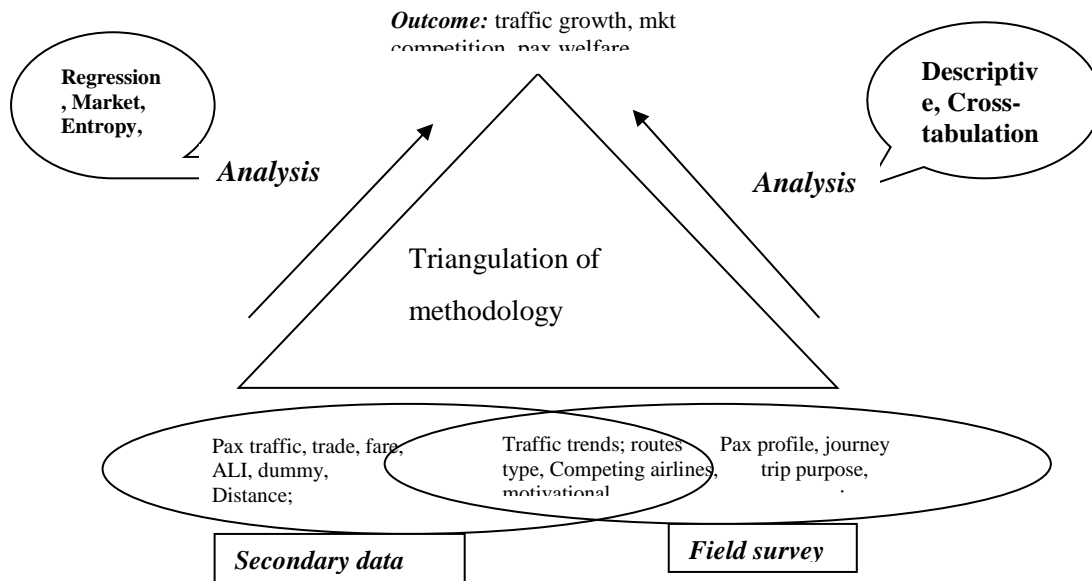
*Outcome:* traffic growth, mkt competition, pax welfare

Regression, Market, Entropy,

Descriptive, Cross-tabulation

*Analysis*

*Analysis*

Triangulation of methodology

Pax traffic, trade, fare, ALI, dummy, Distance;

Traffic trends; routes type, Competing airlines, motivational

Pax profile, journey trip purpose, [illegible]

*Secondary data*

*Field survey*